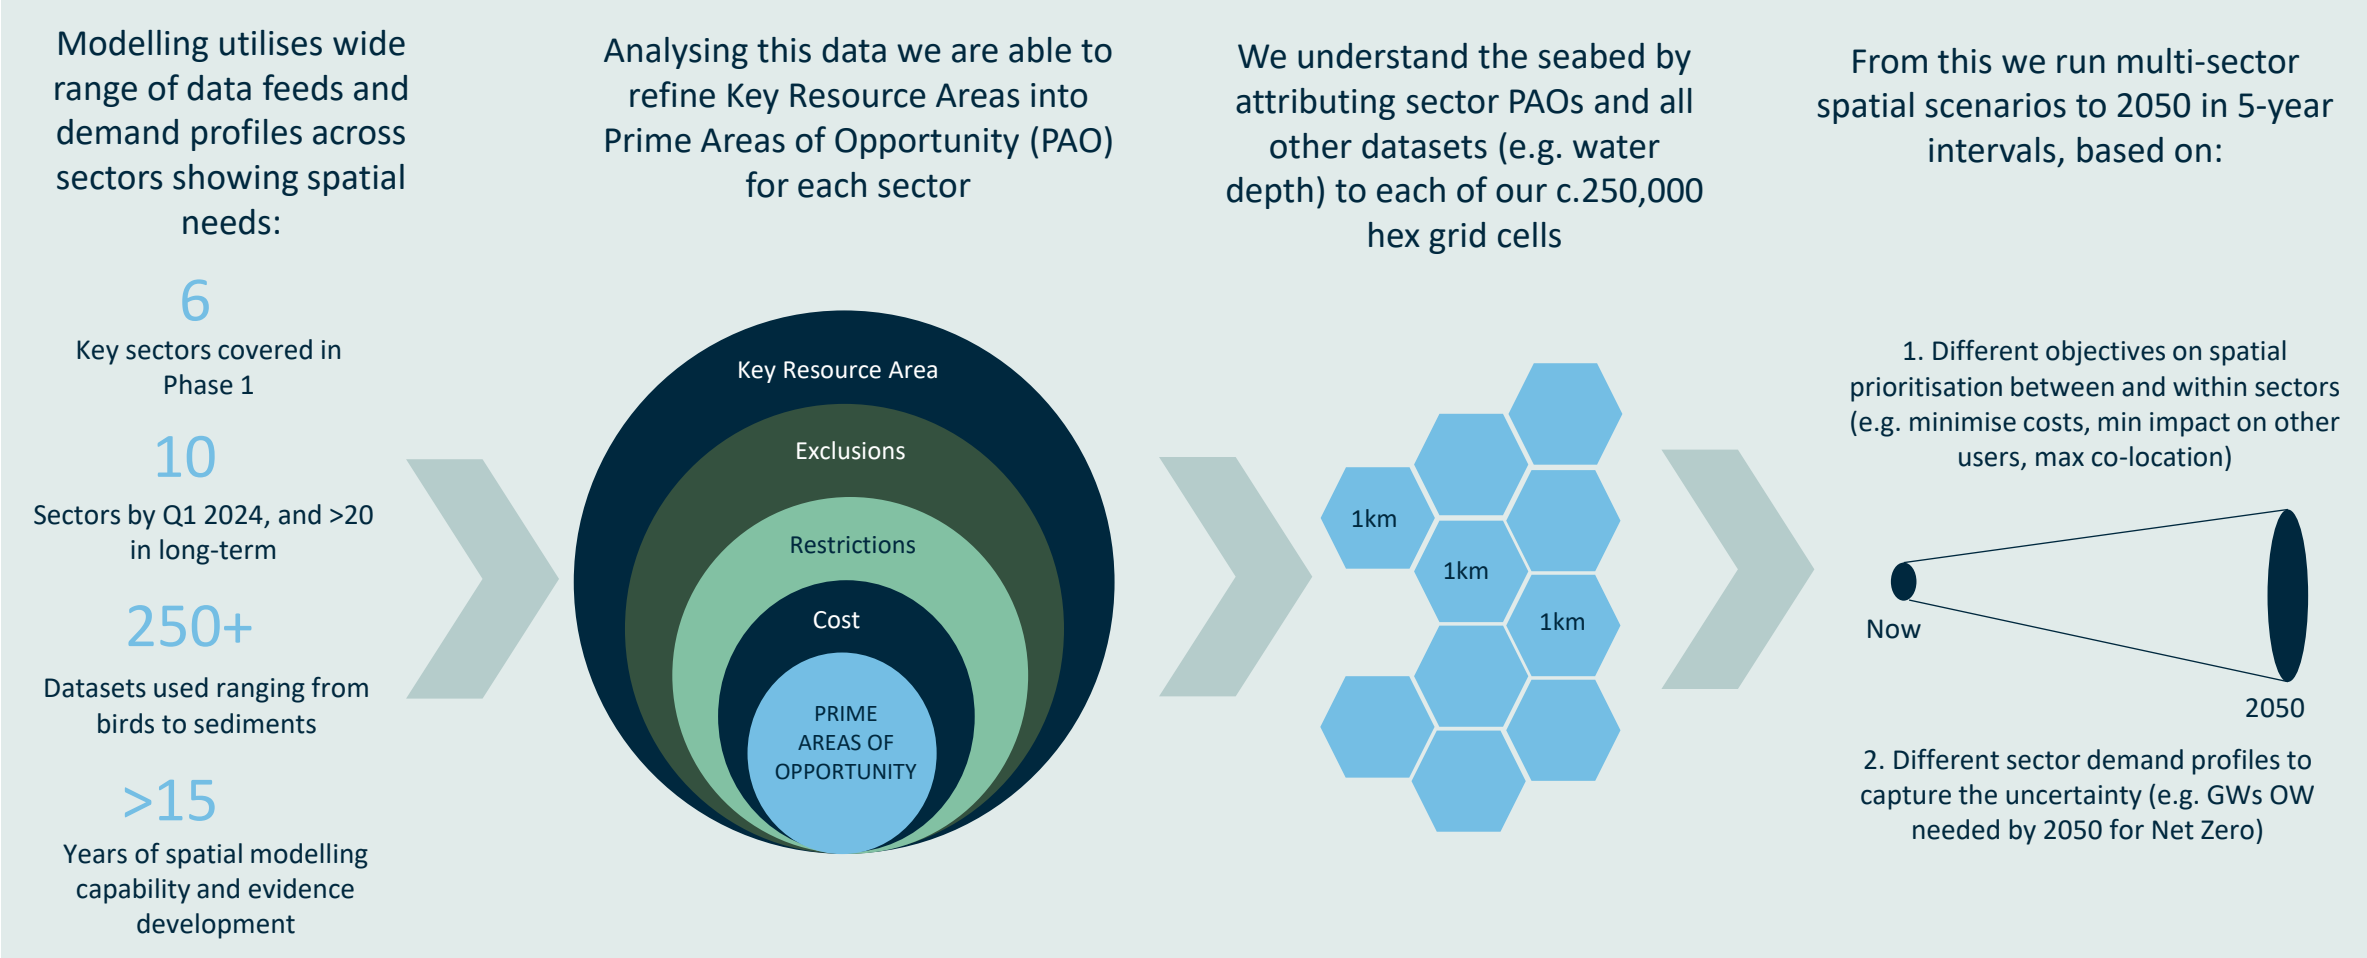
Modelling utilises wide range of data feeds and demand profiles across sectors showing spatial needs:

6

Key sectors covered in Phase 1

10

Sectors by Q1 2024, and >20 in long-term

250+

Datasets used ranging from birds to sediments

>15

Years of spatial modelling capability and evidence development

Analysing this data we are able to refine Key Resource Areas into Prime Areas of Opportunity (PAO) for each sector

Key Resource Area

Exclusions

Restrictions

Cost

PRIME AREAS OF OPPORTUNITY

We understand the seabed by attributing sector PAOs and all other datasets (e.g. water depth) to each of our c.250,000 hex grid cells

1km

1km

1km

From this we run multi-sector spatial scenarios to 2050 in 5-year intervals, based on:

1. Different objectives on spatial prioritisation between and within sectors (e.g. minimise costs, min impact on other users, max co-location)

Now

2050

2. Different sector demand profiles to capture the uncertainty (e.g. GWs OW needed by 2050 for Net Zero)